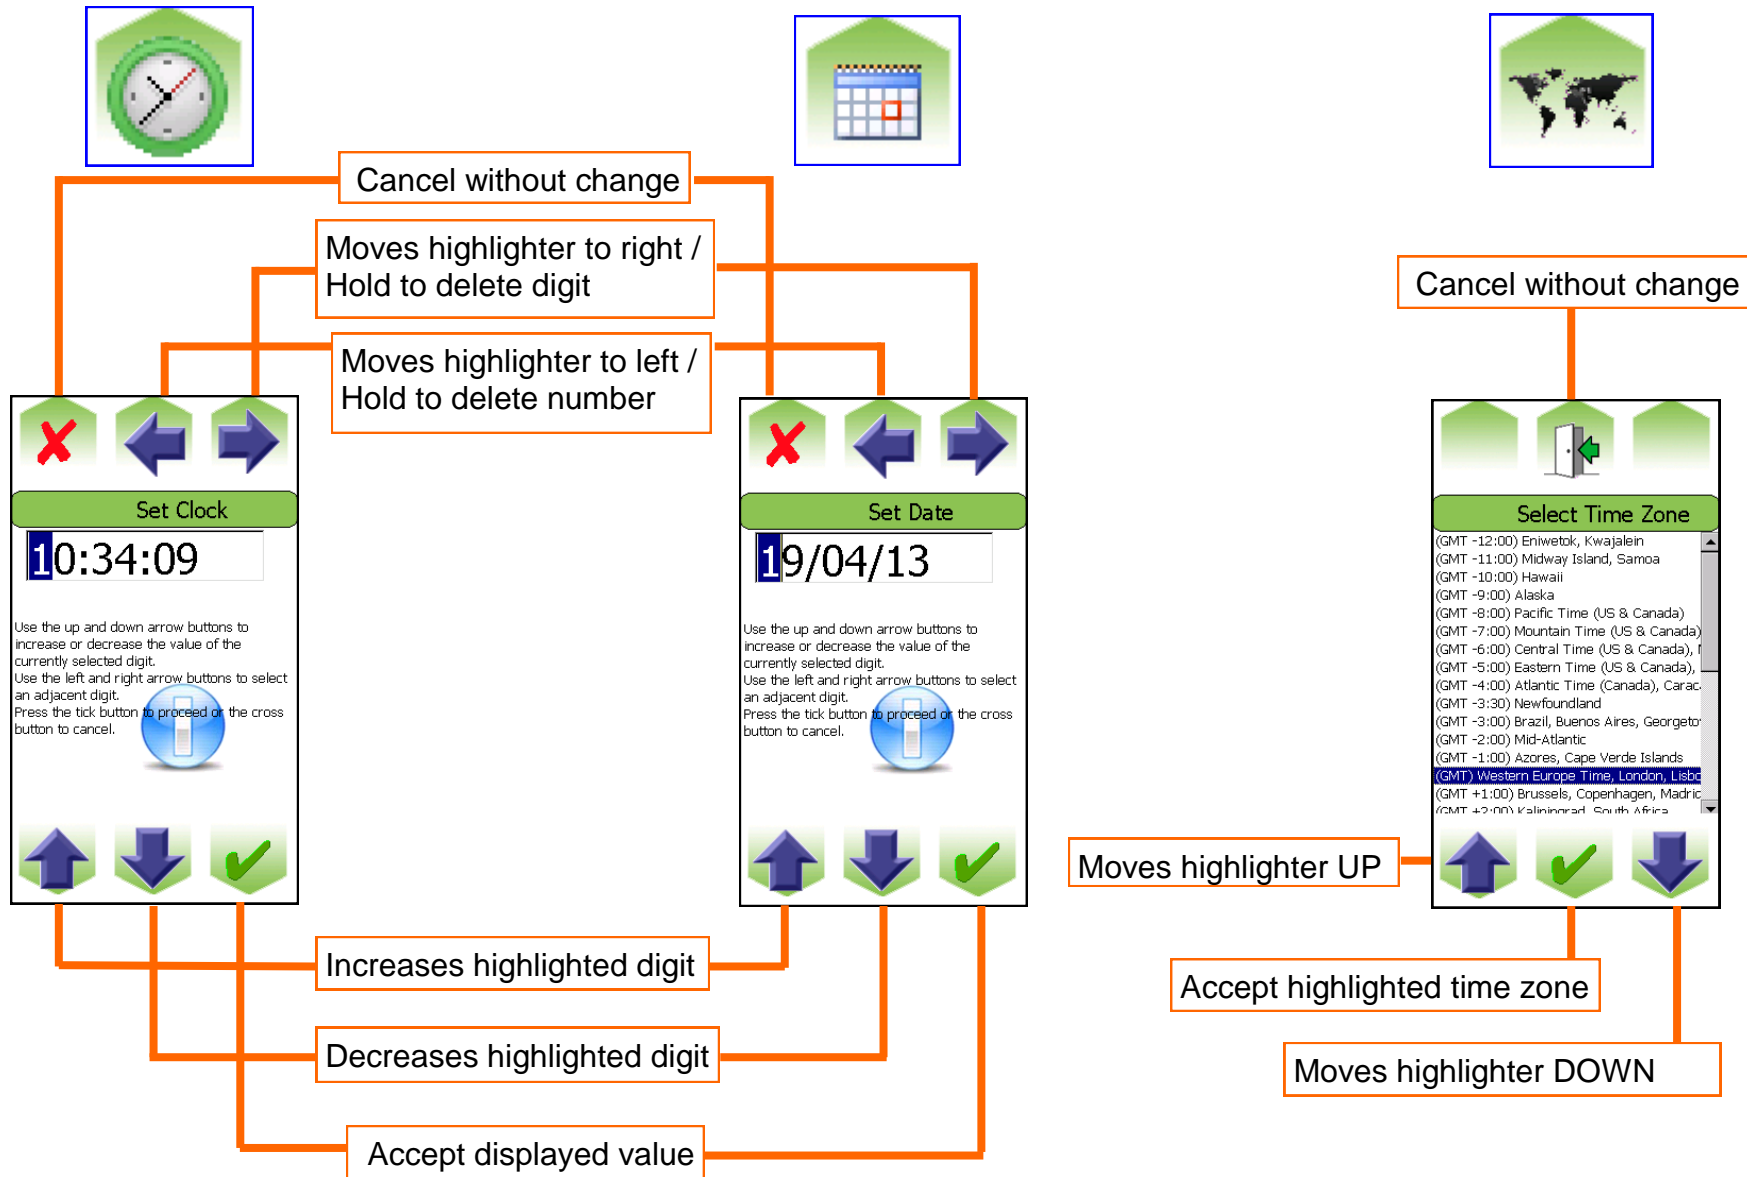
Cancel without change

Moves highlighter to right / Hold to delete digit

Moves highlighter to left / Hold to delete number

Set Clock

10:34:09

Use the up and down arrow buttons to increase or decrease the value of the currently selected digit.
Use the left and right arrow buttons to select an adjacent digit.
Press the tick button to proceed or the cross button to cancel.

Set Date

19/04/13

Use the up and down arrow buttons to increase or decrease the value of the currently selected digit.
Use the left and right arrow buttons to select an adjacent digit.
Press the tick button to proceed or the cross button to cancel.

Cancel without change

Select Time Zone

(GMT -12:00) Eniwetok, Kwajalein
(GMT -11:00) Midway Island, Samoa
(GMT -10:00) Hawaii
(GMT -9:00) Alaska
(GMT -8:00) Pacific Time (US & Canada)
(GMT -7:00) Mountain Time (US & Canada)
(GMT -6:00) Central Time (US & Canada), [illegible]
(GMT -5:00) Eastern Time (US & Canada), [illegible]
(GMT -4:00) Atlantic Time (Canada), Carac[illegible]
(GMT -3:30) Newfoundland
(GMT -3:00) Brazil, Buenos Aires, Georgeto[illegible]
(GMT -2:00) Mid-Atlantic
(GMT -1:00) Azores, Cape Verde Islands
(GMT) Western Europe Time, London, Lisbo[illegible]
(GMT +1:00) Brussels, Copenhagen, Madric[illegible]
(GMT +2:00) Kaliningrad, South Africa

Moves highlighter UP

Increases highlighted digit

Decreases highlighted digit

Accept displayed value

Accept highlighted time zone

Moves highlighter DOWN